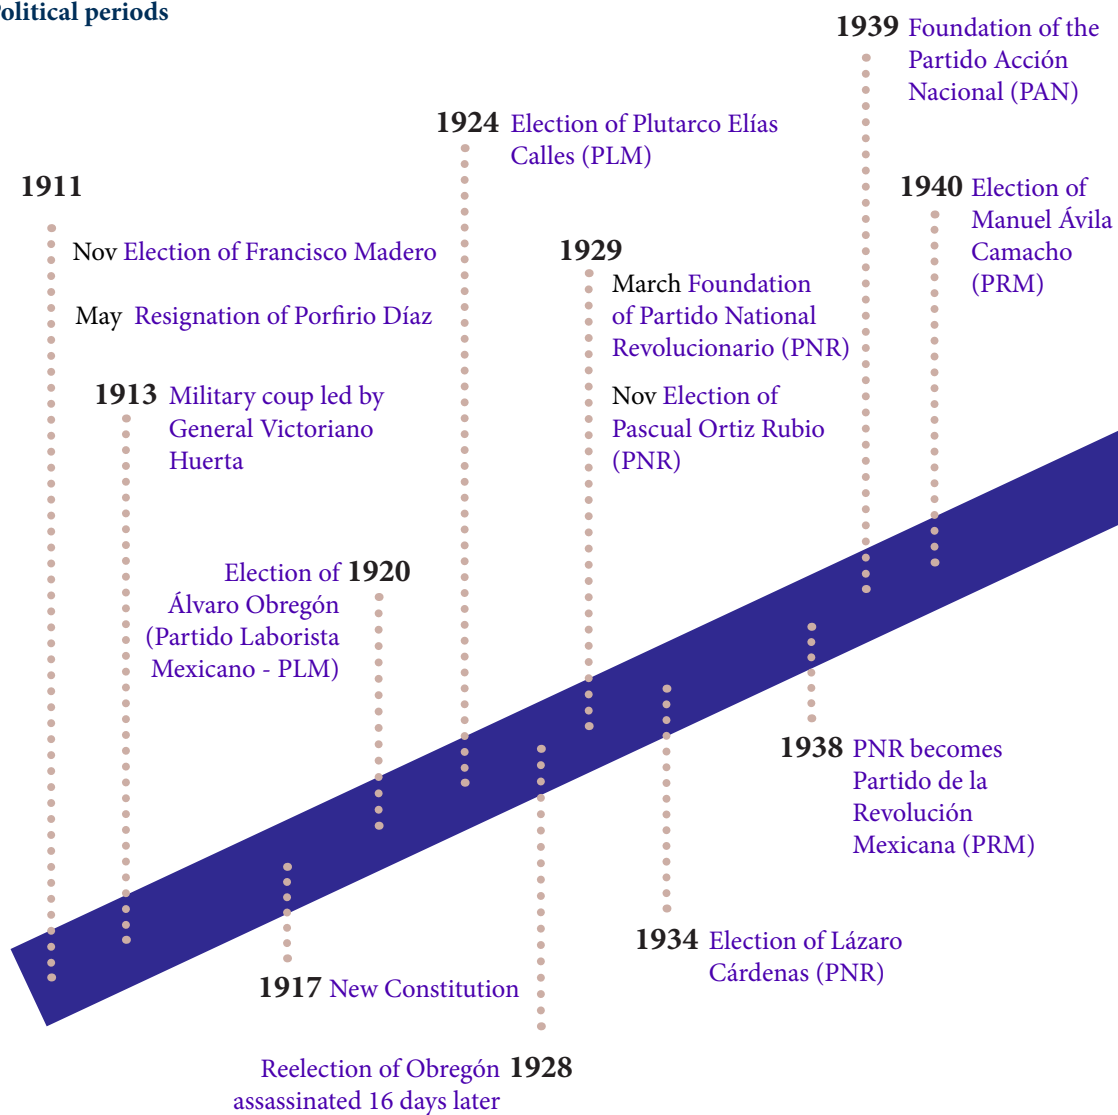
olitical periods

1911

Nov Election of Francisco Madero

May Resignation of Porfirio Díaz

1913 Military coup led by General Victoriano Huerta

1917 New Constitution

Election of 1920 Álvaro Obregón (Partido Laborista Mexicano - PLM)

1924 Election of Plutarco Elías Calles (PLM)

Reelection of Obregón 1928 assassinated 16 days later

1929

March Foundation of Partido National Revolucionario (PNR)

Nov Election of Pascual Ortiz Rubio (PNR)

1934 Election of Lázaro Cárdenas (PNR)

1938 PNR becomes Partido de la Revolución Mexicana (PRM)

1939 Foundation of the Partido Acción Nacional (PAN)

1940 Election of Manuel Ávila Camacho (PRM)